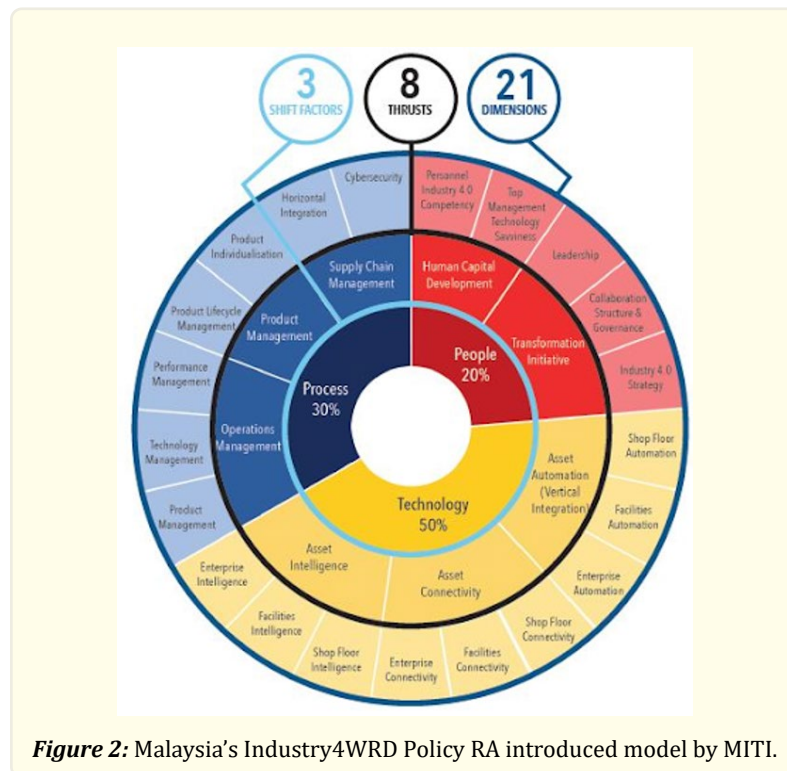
3
SHIFT FACTORS

8
THRUSTS

21
DIMENSIONS

Cybersecurity

Horizontal Integration

Product Individualisation

Product Lifecycle Management

Performance Management

Technology Management

Product Management

Personnel Industry 4.0 Competency

Top Management Technology Savviness

Leadership

Collaboration Structure & Governance

Industry 4.0 Strategy

Shop Floor Automation

Facilities Automation

Enterprise Automation

Shop Floor Connectivity

Facilities Connectivity

Enterprise Connectivity

Shop Floor Intelligence

Facilities Intelligence

Enterprise Intelligence

Supply Chain Management

Product Management

Operations Management

Human Capital Development

Transformation Initiative

Asset Automation (Vertical Integration)

Asset Connectivity

Asset Intelligence

Process 30%

People 20%

Technology 50%

***Figure 2:*** Malaysia's Industry4WRD Policy RA introduced model by MITI.